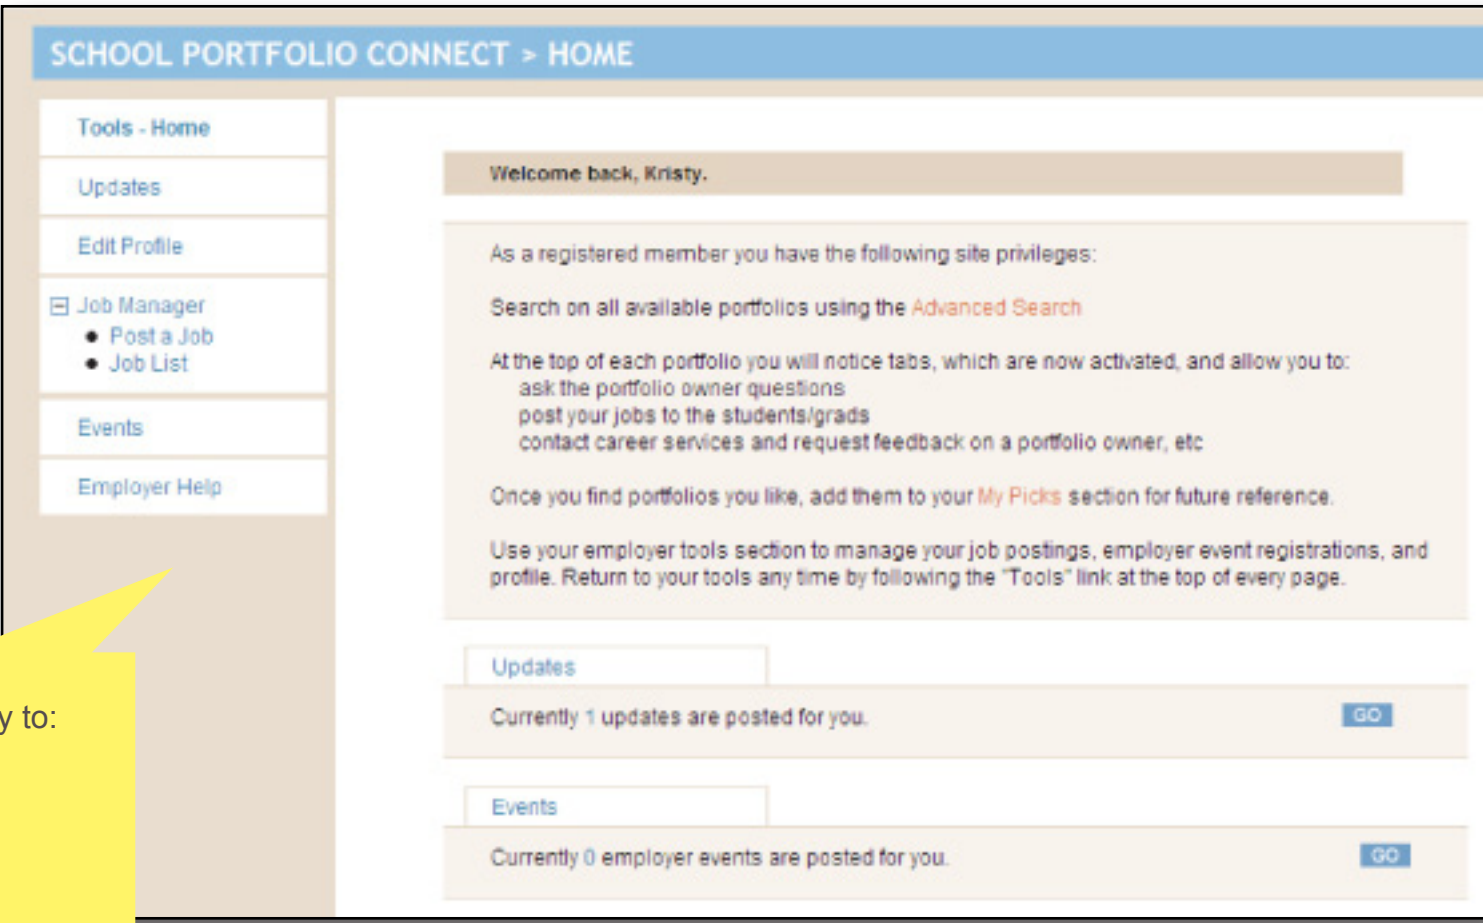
SCHOOL PORTFOLIO CONNECT > HOME

Tools - Home

Updates

Edit Profile

Job Manager
- Post a Job
- Job List

Events

Employer Help

y to:

Welcome back, Kristy.

As a registered member you have the following site privileges:

Search on all available portfolios using the Advanced Search

At the top of each portfolio you will notice tabs, which are now activated, and allow you to:
ask the portfolio owner questions
post your jobs to the students/grads
contact career services and request feedback on a portfolio owner, etc

Once you find portfolios you like, add them to your My Picks section for future reference.

Use your employer tools section to manage your job postings, employer event registrations, and profile. Return to your tools any time by following the "Tools" link at the top of every page.

Updates

Currently 1 updates are posted for you.

GO

Events

Currently 0 employer events are posted for you.

GO